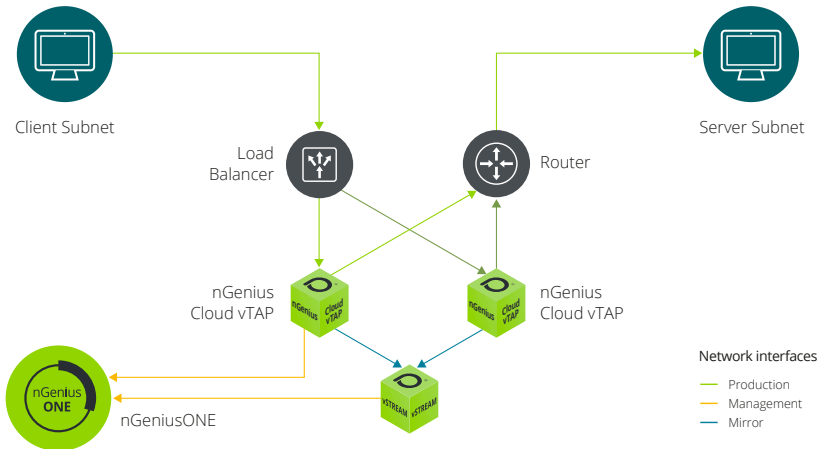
Client Subnet

Server Subnet

Load Balancer

Router

nGenius Cloud vTAP

nGenius Cloud vTAP

nGenius Cloud vTAP

nGenius Cloud vTAP

nGenius ONE

nGeniusONE

vSTREAM vSTREAM

Network interfaces

Production

Management

Mirror